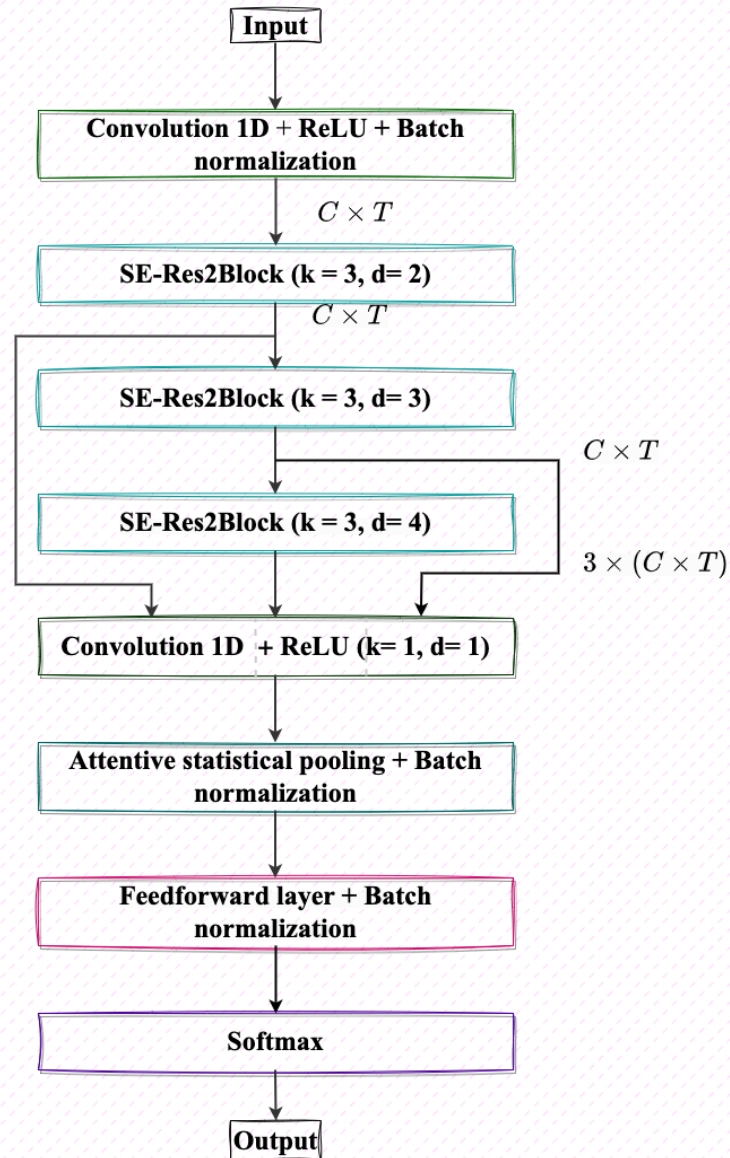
Input

Convolution 1D + ReLU + Batch normalization

$C \times T$

SE-Res2Block (k = 3, d= 2)

$C \times T$

SE-Res2Block (k = 3, d= 3)

$C \times T$

SE-Res2Block (k = 3, d= 4)

$3 \times (C \times T)$

Convolution 1D + ReLU (k= 1, d= 1)

Attentive statistical pooling + Batch normalization

Feedforward layer + Batch normalization

Softmax

Output